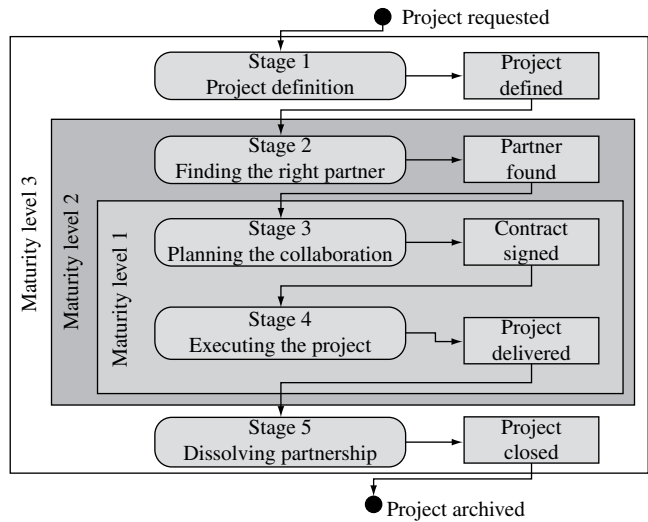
Project requested

Maturity level 3

Stage 1
Project definition

Project defined

Maturity level 2

Stage 2
Finding the right partner

Partner found

Maturity level 1

Stage 3
Planning the collaboration

Contract signed

Stage 4
Executing the project

Project delivered

Stage 5
Dissolving partnership

Project closed

Project archived